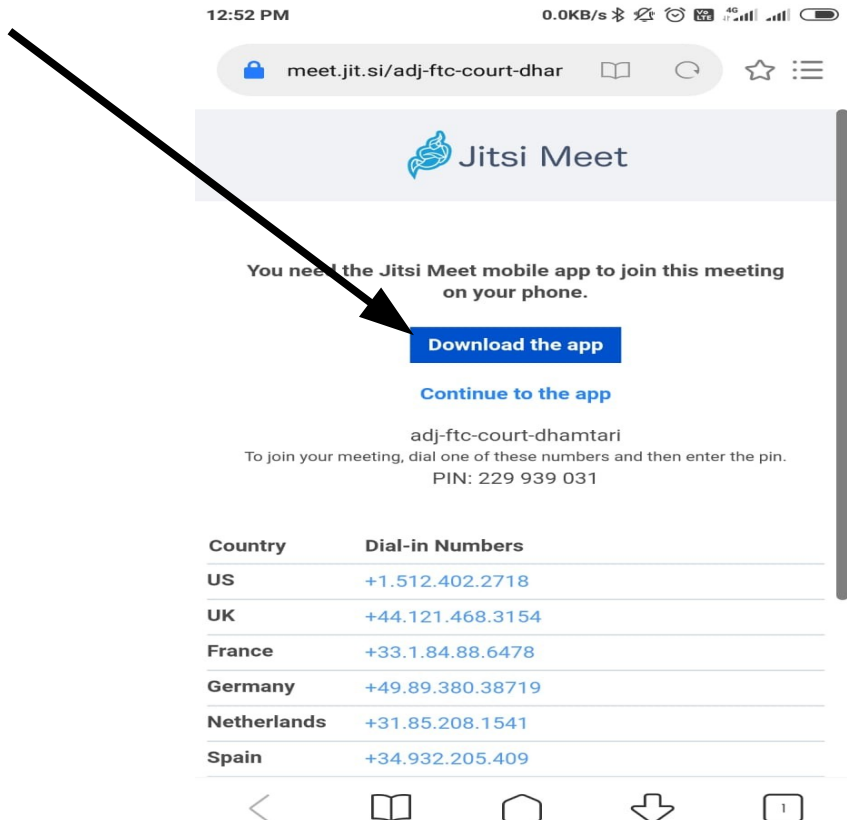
12:52 PM

0.0KB/s

meet.jit.si/adj-ftc-court-dhar

Jitsi Meet

You need the Jitsi Meet mobile app to join this meeting on your phone.

Download the app

Continue to the app

adj-ftc-court-dhamtari
To join your meeting, dial one of these numbers and then enter the pin.
PIN: 229 939 031

| Country | Dial-in Numbers |
|---|---|
| US | +1.512.402.2718 |
| UK | +44.121.468.3154 |
| France | +33.1.84.88.6478 |
| Germany | +49.89.380.38719 |
| Netherlands | +31.85.208.1541 |
| Spain | +34.932.205.409 |

1